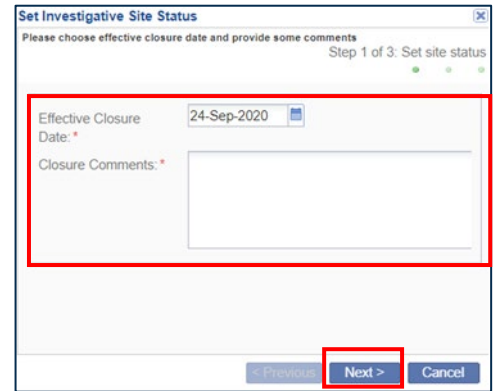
Set Investigative Site Status

Please choose effective closure date and provide some comments

Step 1 of 3: Set site status

Effective Closure Date:*

24-Sep-2020

Closure Comments:*

< Previous

Next >

Cancel